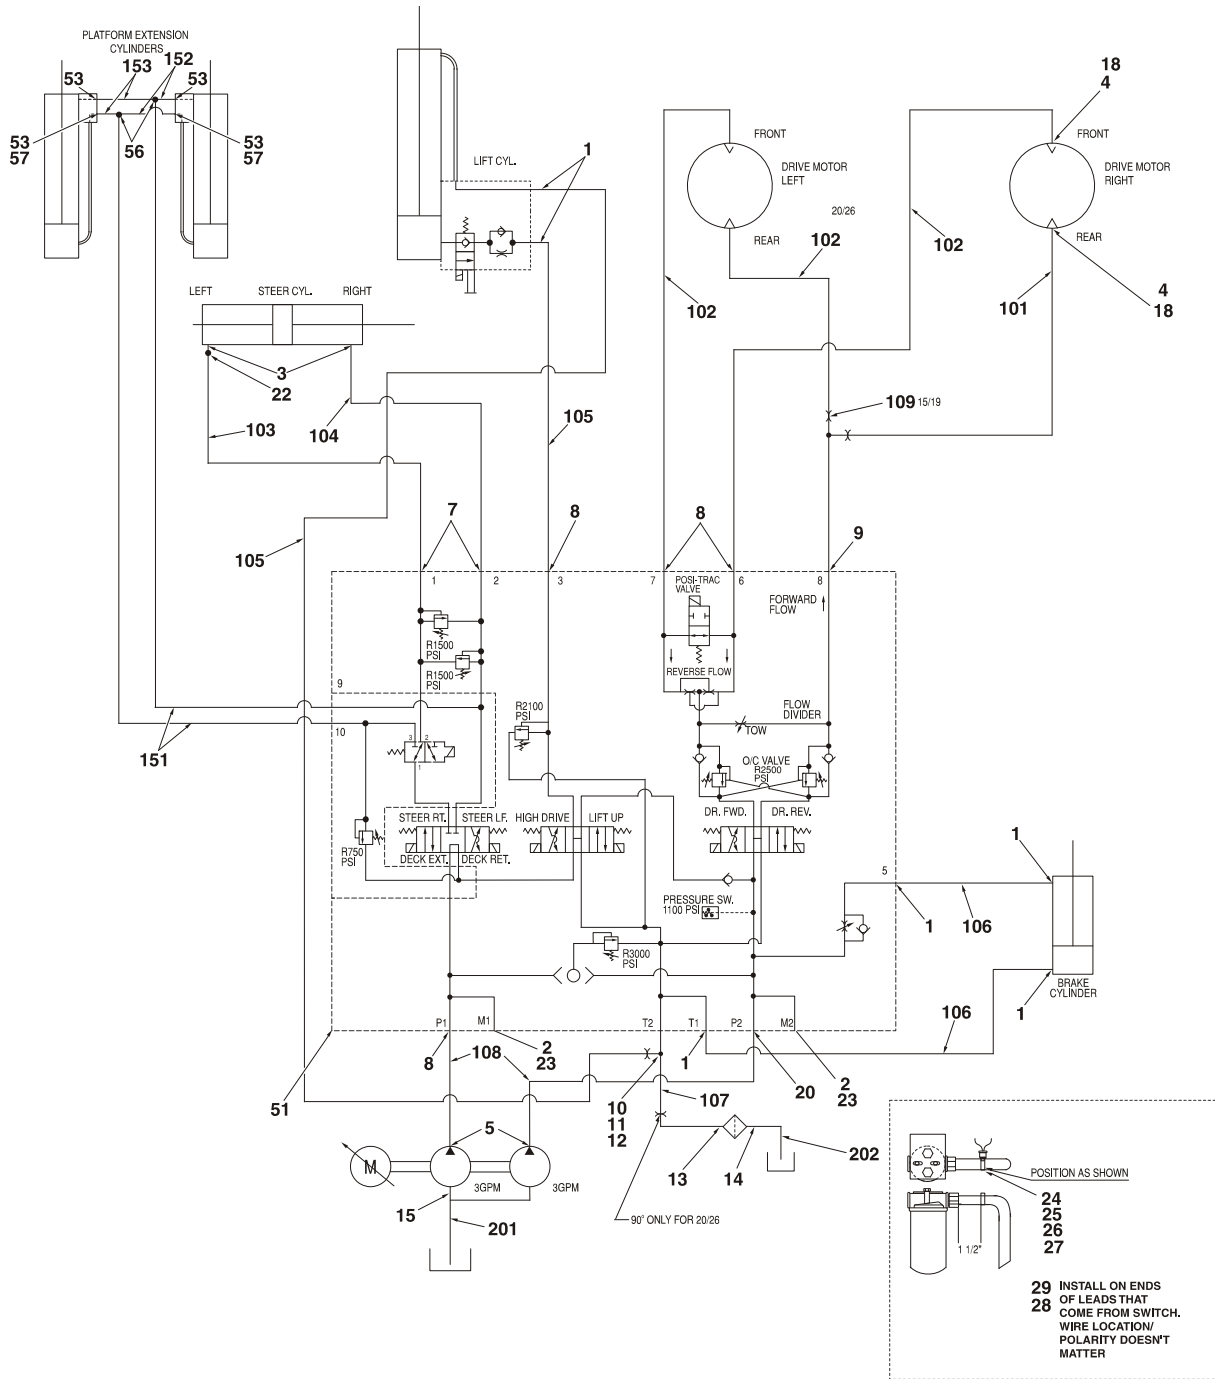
PLATFORM EXTENSION CYLINDERS
153
152
53
53
53
57
56
53
57

LIFT CYL.
1

18
4
FRONT
DRIVE MOTOR LEFT
20/26
REAR
102
FRONT
DRIVE MOTOR RIGHT
REAR
102
4
18
101
102

LEFT
STEER CYL.
RIGHT
3
22
103
104
105
109 15/19

7
8
8
9
105
1
2
3
7
6
8
POSI-TRAC VALVE
FORWARD FLOW
R1500 PSI
R1500 PSI
REVERSE FLOW
9
10
R2100 PSI
FLOW DIVIDER
TOW
O/C VALVE R2500 PSI
151
R750 PSI
STEER RT.
STEER LF.
DECK EXT.
DECK RET.
HIGH DRIVE
LIFT UP
DR. FWD.
DR. REV.
1
5
1
106
PRESSURE SW. 1100 PSI
R3000 PSI
BRAKE CYLINDER
1
106
P1
M1
T2
T1
P2
M2
2
23
8
108
1
20
2
23
51
10
11
12
107
5
M
3GPM
3GPM
13
14
202
15
201
90° ONLY FOR 20/26

POSITION AS SHOWN
24
25
26
27
1 1/2"
29
28
INSTALL ON ENDS OF LEADS THAT COME FROM SWITCH. WIRE LOCATION/ POLARITY DOESN'T MATTER